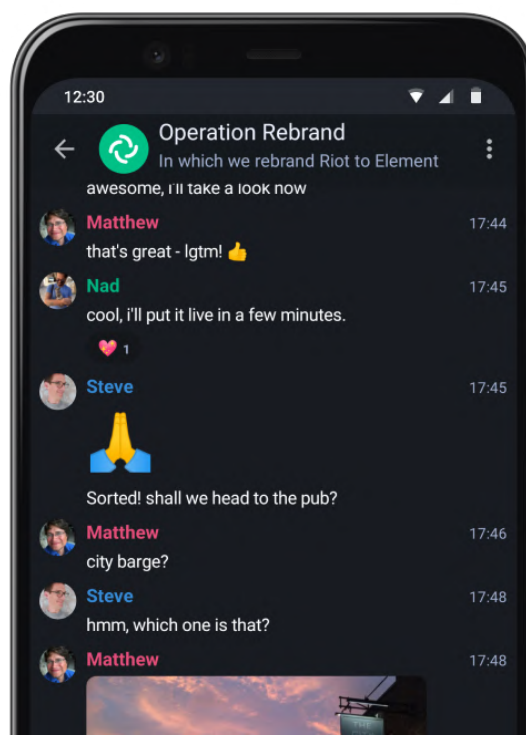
12:30

Operation Rebrand
In which we rebrand Riot to Element

awesome, I'll take a look now

Matthew 17:44
that's great - lgtm! 👍

Nad 17:45
cool, i'll put it live in a few minutes.

💖 1

Steve 17:45
🙏

Sorted! shall we head to the pub?

Matthew 17:46
city barge?

Steve 17:48
hmm, which one is that?

Matthew 17:48